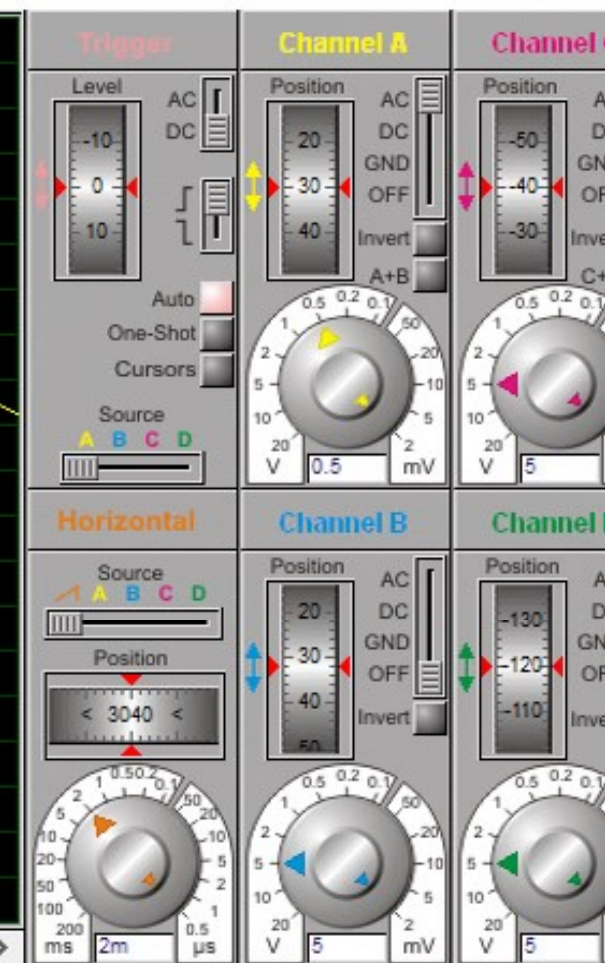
Trigger

Level
AC
DC
-10
0
10
Auto
One-Shot
Cursors
Source
A B C D

Channel A

Position
AC
DC
GND
OFF
20
30
40
Invert
A+B
0.5 0.2 0.1
1
2
5
10
20
50
20
10
5
2
V
0.5
mV

Channel C

Position
A
D
GN
OF
-50
-40
-30
Inve
C+
0.5 0.2 0.1
1
2
5
10
20
V
5

Horizontal

Source
A B C D
Position
< 3040 <
0.5 0.2
1
2
5
10
20
50
100
200
50
20
10
5
2
1
0.5
ms
2m
µs

Channel B

Position
AC
DC
GND
OFF
20
30
40
50
Invert
0.5 0.2 0.1
1
2
5
10
20
50
20
10
5
2
V
5
mV

Channel D

Position
A
D
GN
OF
-130
-120
-110
Inve
0.5 0.2 0.1
1
2
5
10
20
V
5